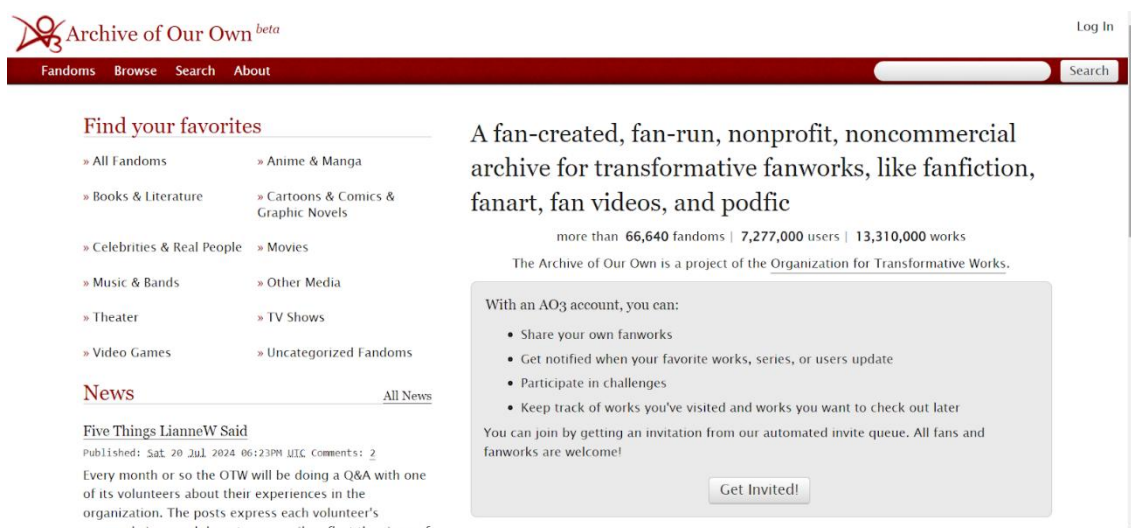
Archive of Our Own beta

Log In

Fandoms Browse Search About

Search

Find your favorites

» All Fandoms
» Anime & Manga
» Books & Literature
» Cartoons & Comics & Graphic Novels
» Celebrities & Real People
» Movies
» Music & Bands
» Other Media
» Theater
» TV Shows
» Video Games
» Uncategorized Fandoms

News

All News

Five Things LianneW Said

Published: Sat 20 Jul 2024 06:23PM UTC Comments: 2

Every month or so the OTW will be doing a Q&A with one of its volunteers about their experiences in the organization. The posts express each volunteer's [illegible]

A fan-created, fan-run, nonprofit, noncommercial archive for transformative fanworks, like fanfiction, fanart, fan videos, and podfic

more than 66,640 fandoms | 7,277,000 users | 13,310,000 works

The Archive of Our Own is a project of the Organization for Transformative Works.

With an AO3 account, you can:

• Share your own fanworks
• Get notified when your favorite works, series, or users update
• Participate in challenges
• Keep track of works you've visited and works you want to check out later

You can join by getting an invitation from our automated invite queue. All fans and fanworks are welcome!

Get Invited!